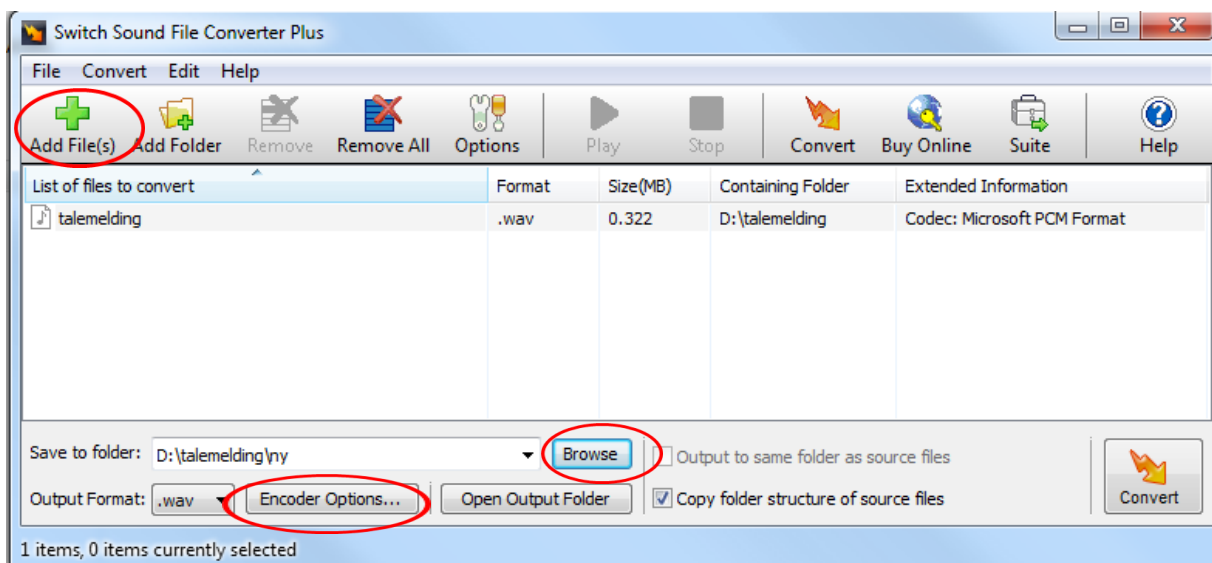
Switch Sound File Converter Plus

File Convert Edit Help

Add File(s) Add Folder Remove Remove All Options Play Stop Convert Buy Online Suite Help

| List of files to convert | Format | Size(MB) | Containing Folder | Extended Information |
|---|---|---|---|---|
| talemelding | .wav | 0.322 | D:\talemelding | Codec: Microsoft PCM Format |

Save to folder: D:\talemelding\ny Browse
Output to same folder as source files
Output Format: .wav Encoder Options... Open Output Folder
Copy folder structure of source files
Convert

1 items, 0 items currently selected